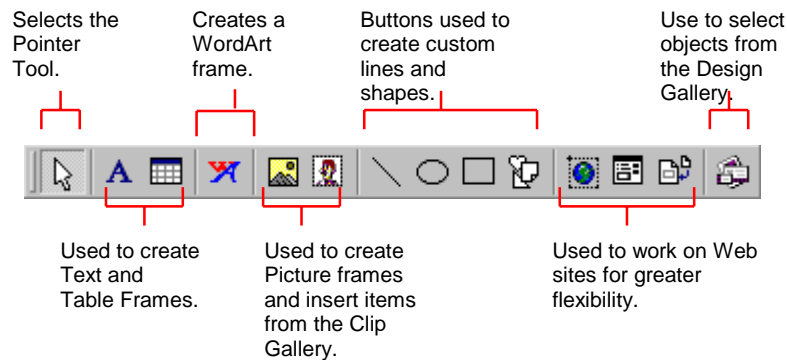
Selects the Pointer Tool.

Creates a WordArt frame.

Buttons used to create custom lines and shapes.

Use to select objects from the Design Gallery.

Used to create Text and Table Frames.

Used to create Picture frames and insert items from the Clip Gallery.

Used to work on Web sites for greater flexibility.